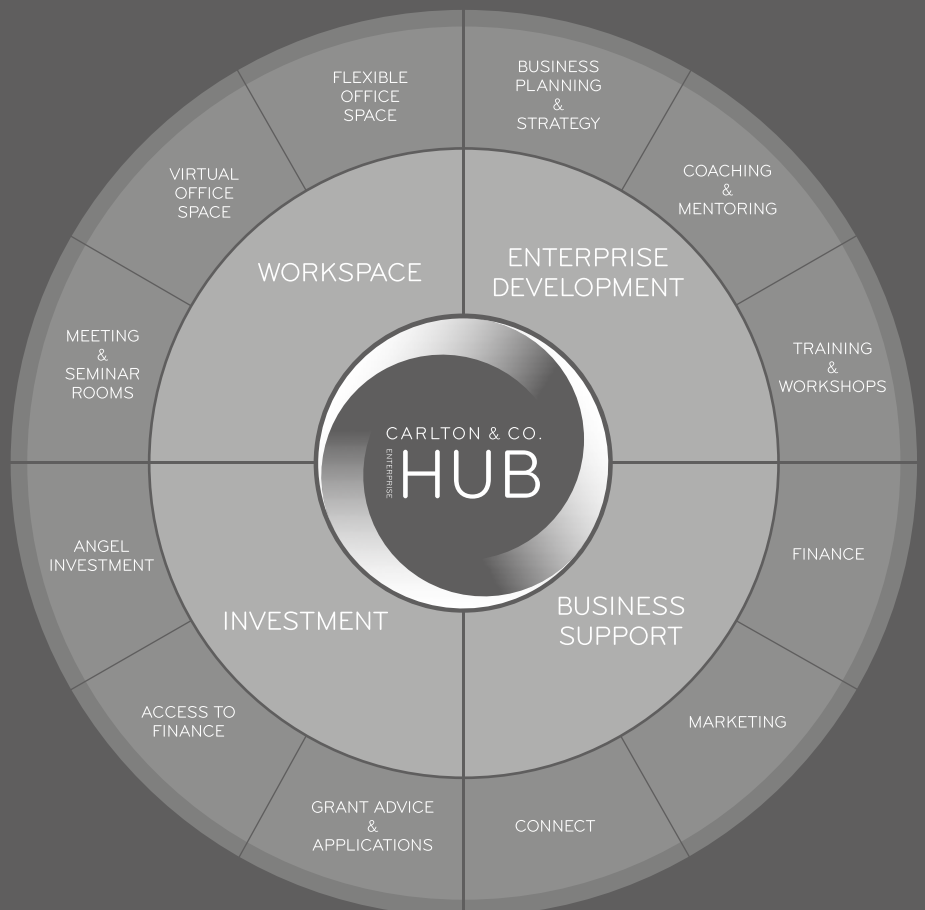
CARLTON & CO.
ENTERPRISE
HUB

WORKSPACE

FLEXIBLE OFFICE SPACE

VIRTUAL OFFICE SPACE

MEETING & SEMINAR ROOMS

ENTERPRISE DEVELOPMENT

BUSINESS PLANNING & STRATEGY

COACHING & MENTORING

TRAINING & WORKSHOPS

BUSINESS SUPPORT

FINANCE

MARKETING

CONNECT

INVESTMENT

GRANT ADVICE & APPLICATIONS

ACCESS TO FINANCE

ANGEL INVESTMENT